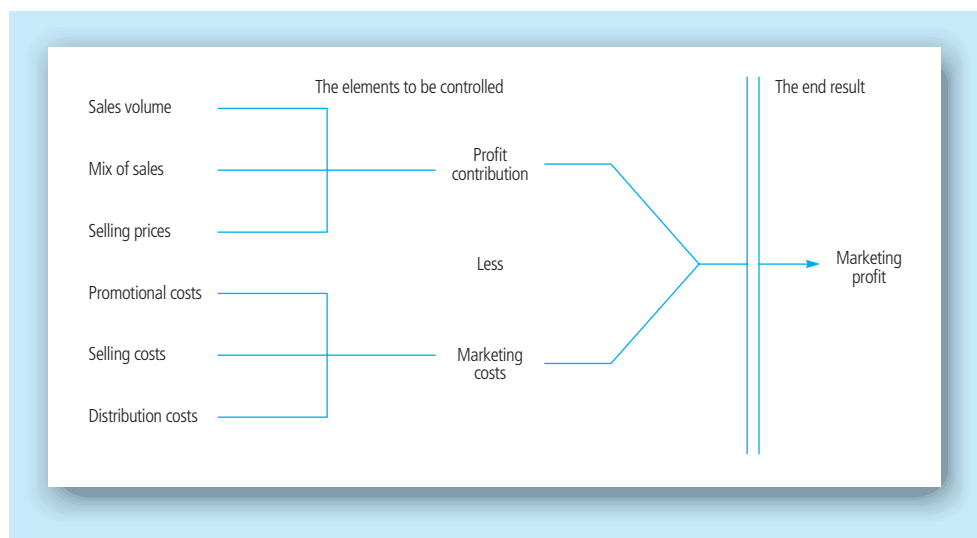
The elements to be controlled

The end result

Sales volume

Mix of sales

Selling prices

Profit contribution

Less

Marketing profit

Promotional costs

Selling costs

Distribution costs

Marketing costs